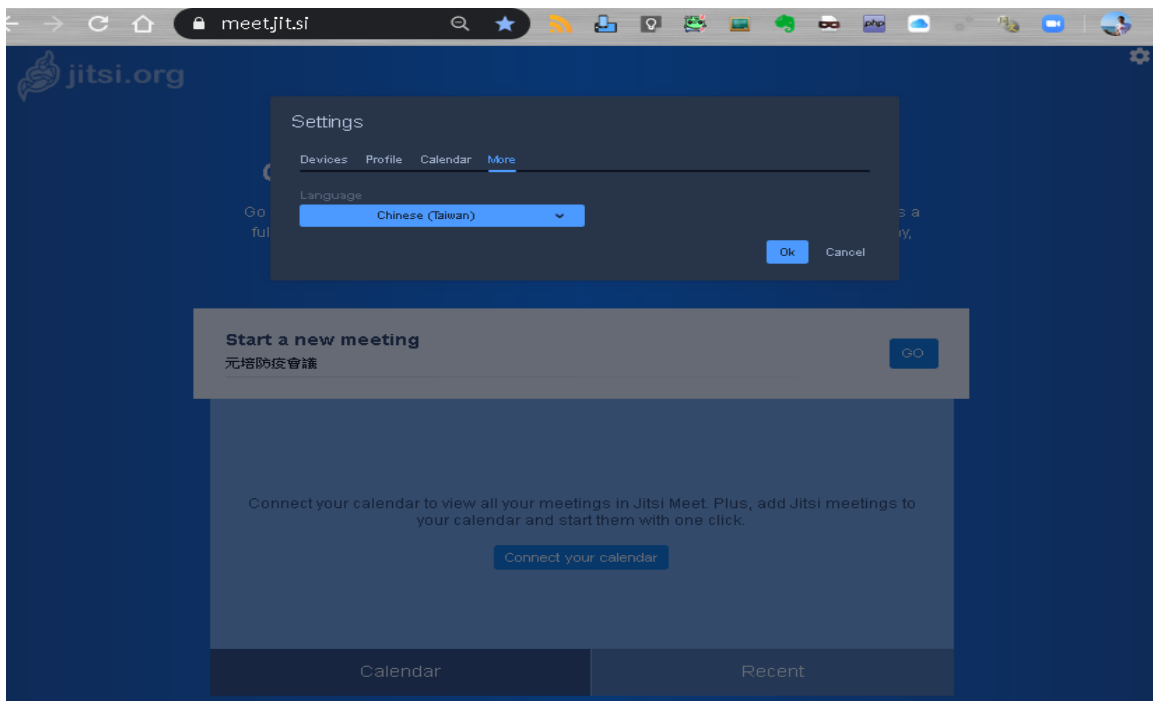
meet.jit.si

jitsi.org

Settings

Devices Profile Calendar More

Language

Chinese (Taiwan)

Ok Cancel

G

Go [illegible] s a

ful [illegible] y,

Start a new meeting

元培防疫會議

GO

Connect your calendar to view all your meetings in Jitsi Meet. Plus, add Jitsi meetings to your calendar and start them with one click.

Connect your calendar

Calendar

Recent